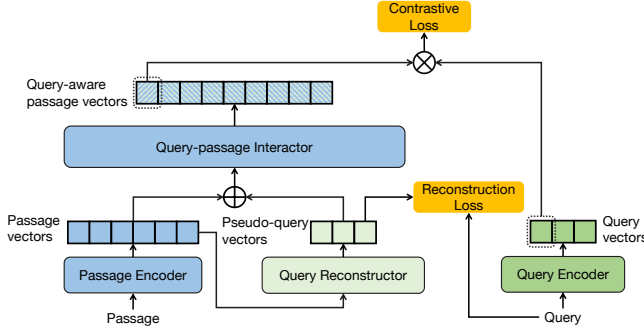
Contrastive Loss

Query-aware passage vectors

Query-passage Interactor

Reconstruction Loss

Passage vectors

Pseudo-query vectors

Query vectors

Passage Encoder

Query Reconstructor

Query Encoder

Passage

Query